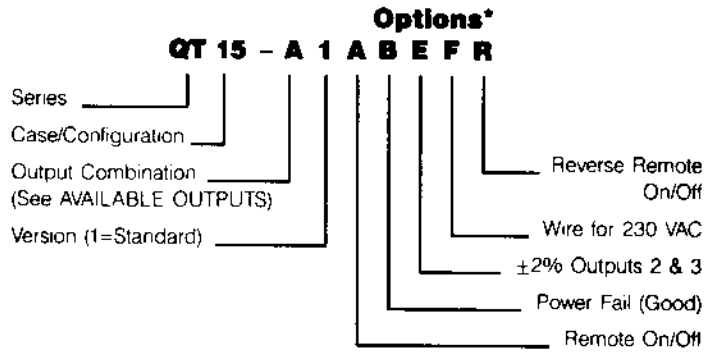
Options*

QT 15 - A 1 A B E F R

Series

Case/Configuration

Output Combination (See AVAILABLE OUTPUTS)

Version (1=Standard)

Reverse Remote On/Off

Wire for 230 VAC

$\pm 2\%$ Outputs 2 & 3

Power Fail (Good)

Remote On/Off